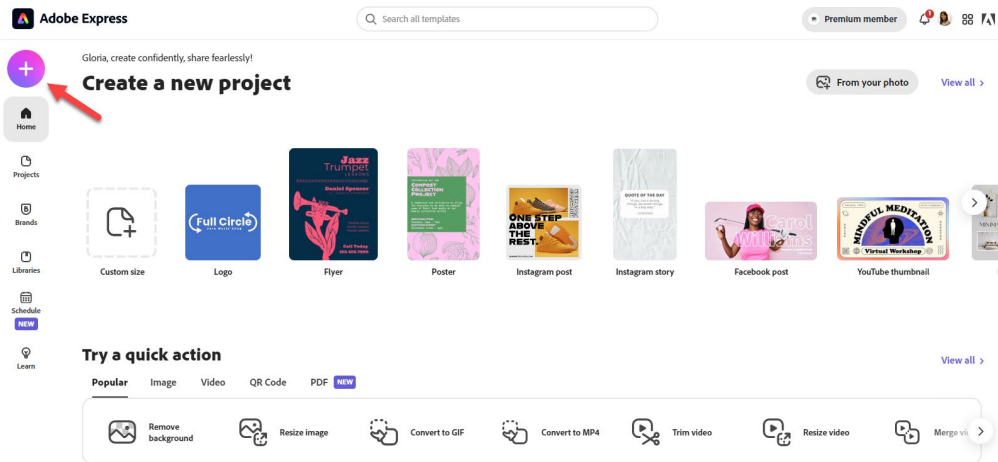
Adobe Express

Search all templates

Premium member

Home

Projects

Brands

Libraries

Schedule
NEW

Learn

Gloria, create confidently, share fearlessly!

Create a new project

From your photo

View all

Custom size

Full Circle

Logo

Jazz Trumpet

Daniel Spencer

Call Today

Flyer

COMPOST COLLECTION PROJECT

Poster

ONE STEP ABOVE THE REST.

Instagram post

QUOTE OF THE DAY

Instagram story

Carol Williams

Facebook post

MINDFUL MEDITATION

Virtual Workshop

YouTube thumbnail

Try a quick action

View all

Popular Image Video QR Code PDF NEW

Remove background

Resize image

Convert to GIF

Convert to MP4

Trim video

Resize video

Merge vi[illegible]